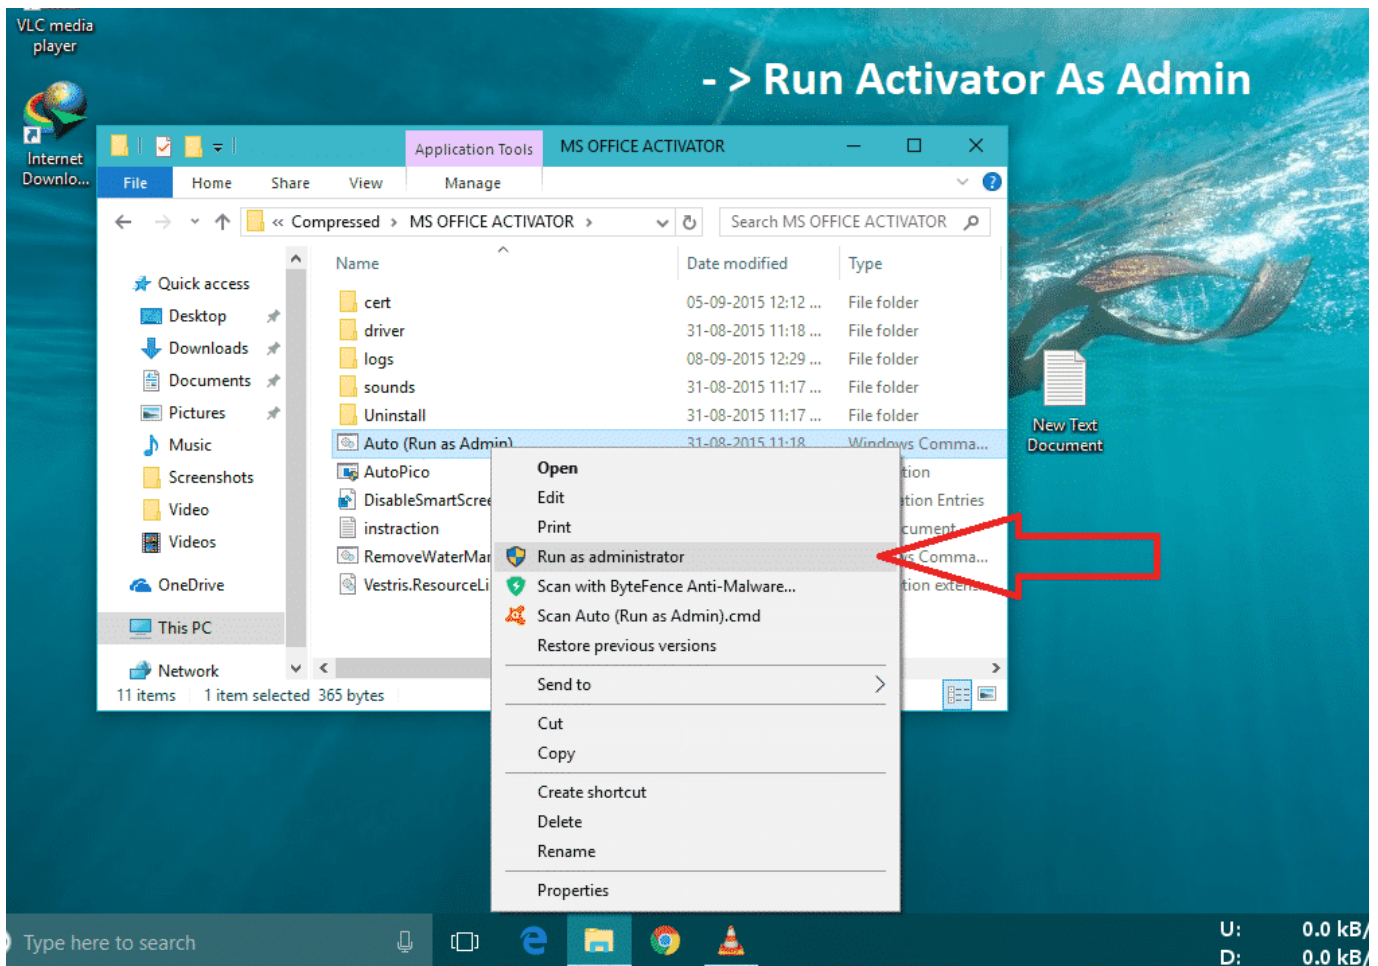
VLC media player

Internet Downlo...

- > Run Activator As Admin

Application Tools MS OFFICE ACTIVATOR

File Home Share View Manage

« Compressed > MS OFFICE ACTIVATOR >

Search MS OFFICE ACTIVATOR

Quick access
Desktop
Downloads
Documents
Pictures
Music
Screenshots
Video
Videos
OneDrive
This PC
Network

| Name | Date modified | Type |
|---|---|---|
| cert | 05-09-2015 12:12 ... | File folder |
| driver | 31-08-2015 11:18 ... | File folder |
| logs | 08-09-2015 12:29 ... | File folder |
| sounds | 31-08-2015 11:17 ... | File folder |
| Uninstall | 31-08-2015 11:17 ... | File folder |
| Auto (Run as Admin) | 31-08-2015 11:18 | Windows Comma... |
| AutoPico | | tion |
| DisableSmartScre | | tion Entries |
| instraction | | cument |
| RemoveWaterMar | | s Comma... |
| Vestris.ResourceLi | | tion exten |

11 items 1 item selected 365 bytes

Open
Edit
Print
Run as administrator
Scan with ByteFence Anti-Malware...
Scan Auto (Run as Admin).cmd
Restore previous versions
Send to
Cut
Copy
Create shortcut
Delete
Rename
Properties

New Text Document

Type here to search

U: 0.0 kB/
D: 0.0 kB/